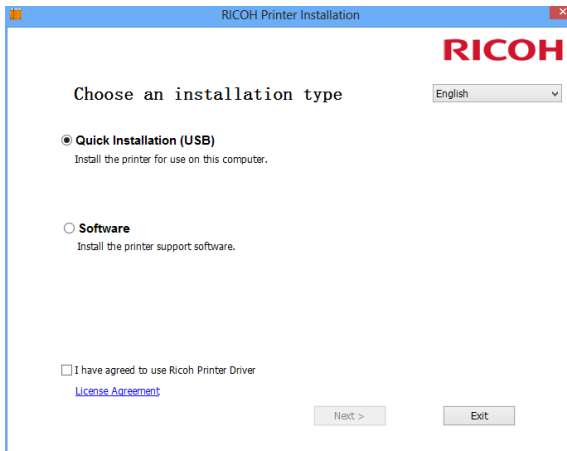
RICOH Printer Installation

RICOH

Choose an installation type

English

Quick Installation (USB)
Install the printer for use on this computer.

Software
Install the printer support software.

I have agreed to use Ricoh Printer Driver
License Agreement

Next >

Exit